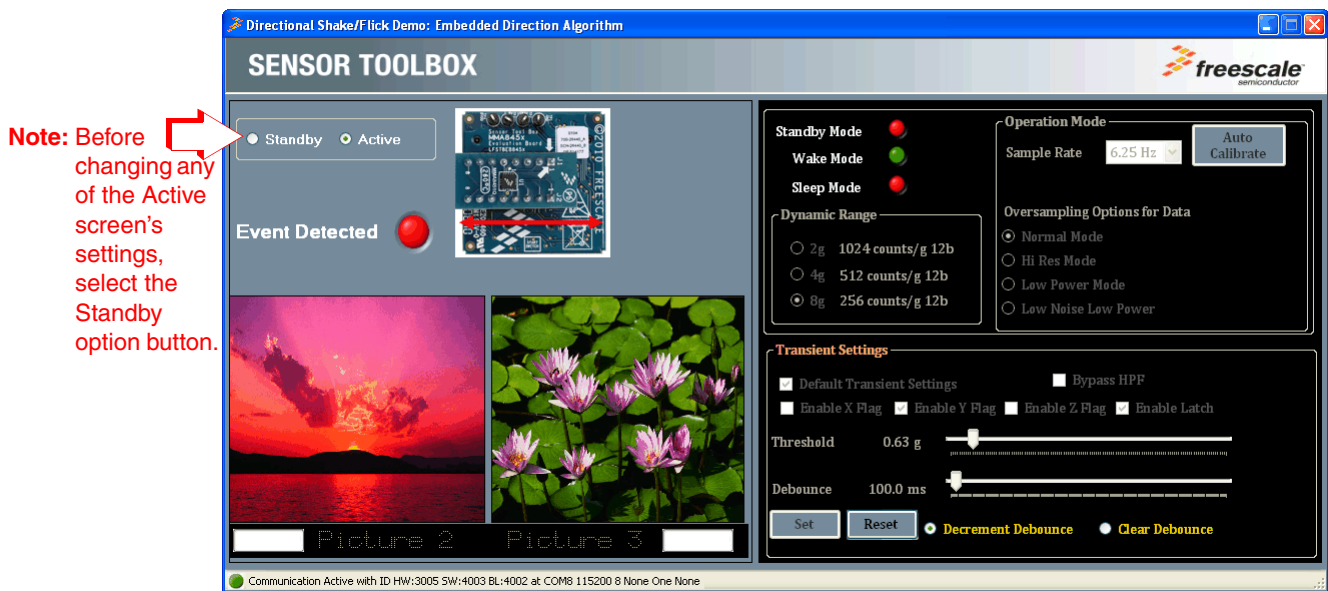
Note: Before changing any of the Active screen's settings, select the Standby option button.

Directional Shake/Flick Demo: Embedded Direction Algorithm

SENSOR TOOLBOX

freescale semiconductor

Standby Active

Event Detected

Picture 2 Picture 3

Standby Mode
Wake Mode
Sleep Mode

Dynamic Range
2g 1024 counts/g 12b
4g 512 counts/g 12b
8g 256 counts/g 12b

Operation Mode
Sample Rate 6.25 Hz
Auto Calibrate

Oversampling Options for Data
Normal Mode
Hi Res Mode
Low Power Mode
Low Noise Low Power

Transient Settings
Default Transient Settings
Bypass HPF
Enable X Flag Enable Y Flag Enable Z Flag Enable Latch
Threshold 0.63 g
Debounce 100.0 ms
Set Reset Decrement Debounce Clear Debounce

Communication Active with ID HW:3005 SW:4003 BL:4002 at COM8 115200 8 None One None